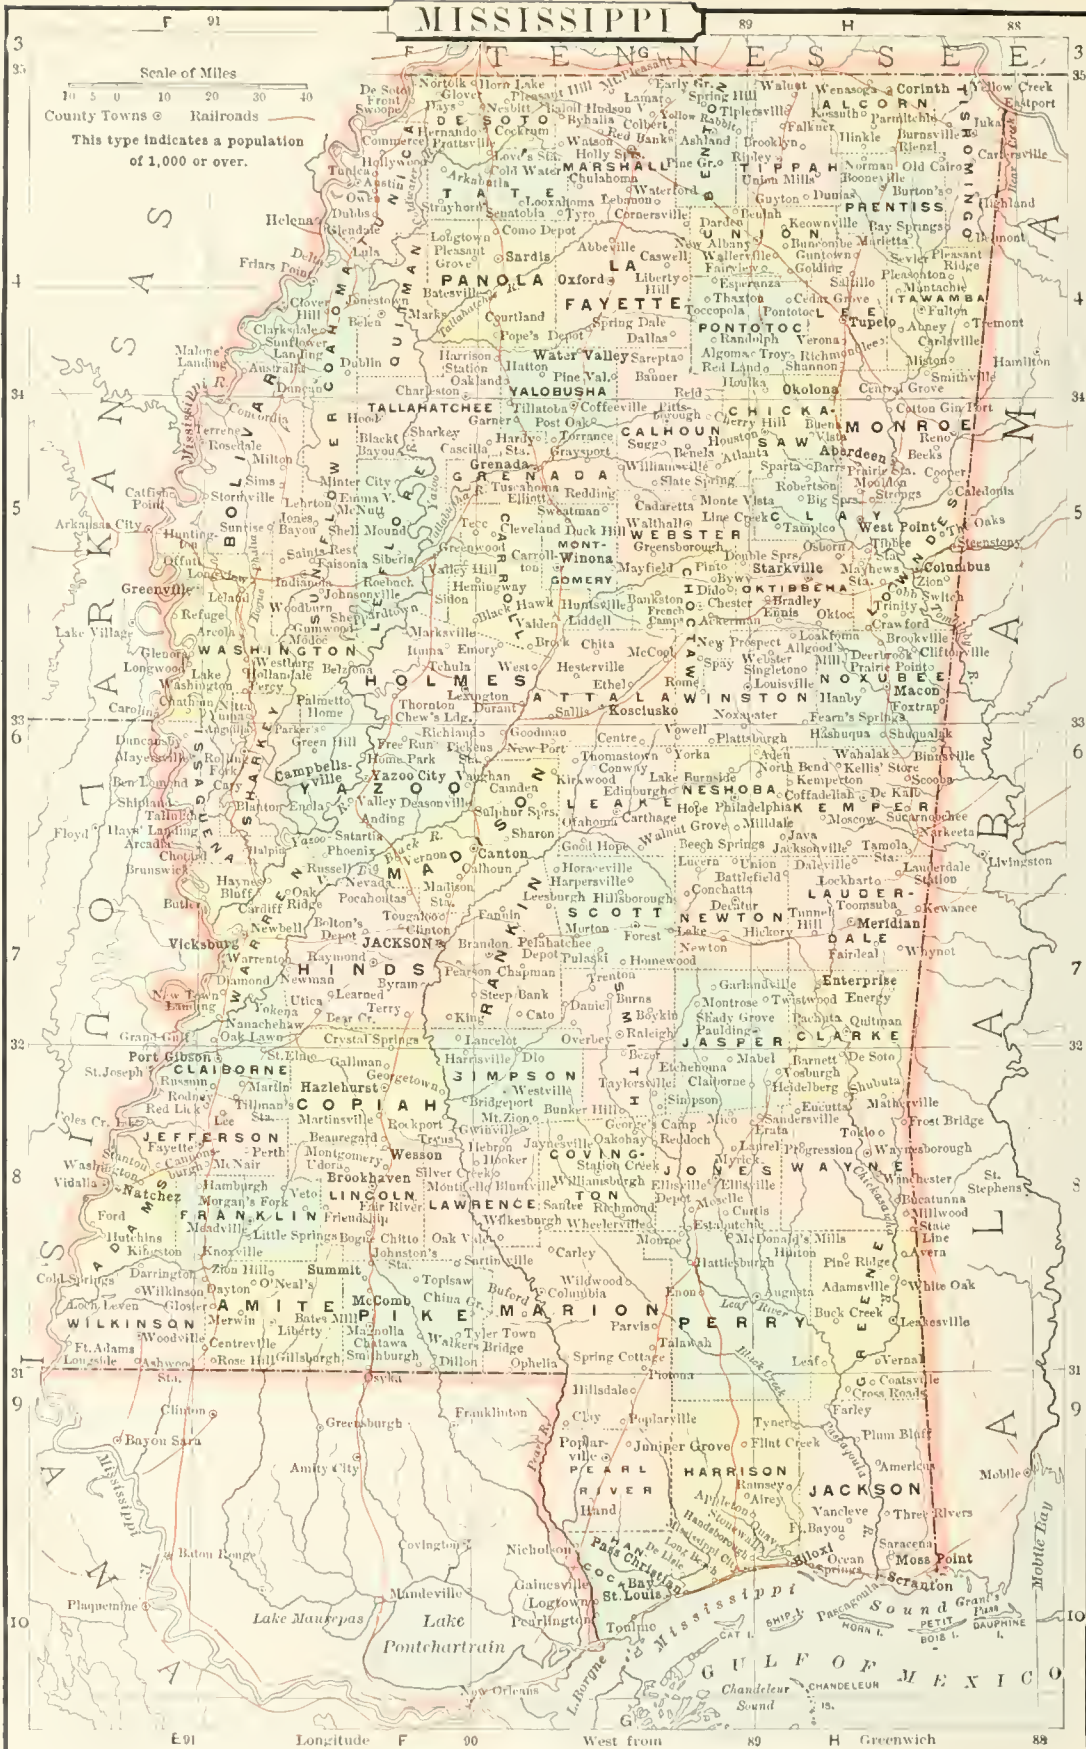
MISSISSIPPI

F 91 89 H 88

T E N N E S S E E

Scale of Miles
10 5 0 10 20 30 40
County Towns ⊙ Railroads
This type indicates a population of 1,000 or over.

ARKANSAS

LOUISIANA

ALABAMA

De Soto Front Swope
Nortolk Glover Days
Horn Lake Nesbitt
Pleasant Hill Hudson V.
Byhalia
Early Gr. Spring Hill Lamar
Tiplersville Walnut
Wenasoga Corinth
Yellow Creek Eastport
ALCORN
Kossuth
Farmington
Iuka
Hernando Prattsville Commerce
DE SOTO
Cockrum
Watson
Red Banks
Colbert
Ashland
Falkner Hinkle Burnsville
TISHOMINGO
Hollywood Tunica Austin
Love's Sta. Cold Water
Holly Sprs.
MARSHALL
Pine Gr.
Ripley
TIPPAH
Norman Old Carrollville
Booneville
Owen Dubbs
TATE
Arkabutla
Chulahoma
Strayhorn Senatobia Tyro
Looxahoma
Waterford
Cornersville
Union Mills
Guyton Dumas
PRENTISS
Burton's
Highland
Helena
Glendale
Lula
Longtown Pleasant Grove
Como Depot Sardis
Abbeville
Darden Beulah
New Albany
UNION
Keownville Bay Springs
Burnsonbe Marietta
Belmont
Friars Point
Clover Hill
Jonestown
Batesville
PANOLA
Oxford
LAFAYETTE
Caswell
Liberty Hill
Wallerville
Fairview
Esperanza
Golding
Guntown
Saltillo
Sevier Pleasant Ridge
Plantersville
Mantachie
ITAWAMBA
Fulton
Tremont
Clarksdale Sunflower Landing
COAHOMA
Marks
Courtland
Thaxton
Toccopola
Cedar Grove
PONTOTOC
Tupelo
Auburn
Spring Dale
Pope's Depot
Dallas
Randolph
Verona
Carlsville
Malone's Landing
Belen
Dublin
Harrison Station
Water Valley
Hatton
Sarepta
Algoma
Troy
Richmond
Mooreville
Smithville
Hamilton
Duncan
QUITMAN
Charleston
Oakland
Pine Val.
Banner
Red Land
Shannon
Houlka
Okolona
Central Grove
Concordia
Terrene
Rosedale
TALLAHATCHEE
YALOBUSHA
Tillatoba
Coffeeville
Pitts-borough
Reid
CHICKASAW
Cotton Gin Port
Hood
Garner
Post Oak
Cherry Hill
Buena Vista
MONROE
Milton
Blackt Bayou
Sharkey
Casilla
Hardy Sts.
Torrance
Grayport
CALHOUN
Sugg
Houston
Benela
Atlanta
Aberdeen
Reno
Becks
Sims
Stormville
Minter City
Emma V.
Grenada
GRENADA
Tuscahoma
Williamsville
Slate Spring
Sparta
Barrs
Prairie Sta.
De Kalb
Cooper
Caledonia
Catfish Point
Lehrton
Jones Bayou
McNutt
Shell Mound
Elliott
Redding
Sweatman
Cadaretta
Robertson
Big Spr.
Moulden
Strongs
Arkansas City
Sunrise
BOLIVAR
Saints Rest
Faisonia
Tchula
Teoc
Cleveland
Duck Hill
MONTGOMERY
Winona
Walthall
WEBSTER
Greensborough
Monte Vista
Line Creek
CLAY
Tampico
West Point
The Oaks
Hunting-ton
Offutt
Long Sw.
Lelaud
Indianola
Siberia
Greenwood
Valley Hill
Carrollton
Mayfield
Double Sprs.
Osborn
Tibbee
Steenston
Columbus
Greenville
Refuge
Arcola
Woodburn
Johnsonville
Roebuck
Hemingway
Sidon
Black Hawk
Huntsville
Bankston
French Camp
Pinto
Byway
Dido
Chester
OKTIBBEHA
Starkville
Bradley
Mayhews Sta.
LOWNDES
Zion
Cobb Switch
Trinity
Lake Village
Glenora
Longwood
Lake Washington
Stoneville
WASHINGTON
Westburg
Hollandale
Cammwood
Modoc
Belzona
Sheppardtown
Marksville
Itinna
Tchula
Vaiden
Liddell
Brock
CARROLL
Ackerman
New Prospect
Webster
Loakfoma
Allgood's Mill
Crawford
Brookville
Deerbrook
Prairie Point
Cliftonville
Spay
Chatham
Carolina
Percy
SUNFLOWER
Palmetto Home
HOLMES
Richland
Emory
West
Lexington
Chita
Hesterville
McCool
CHOCTAW
Singleton
Louisville
NOXUBEE
Macon
Yazoo
Nitta Yuma
Thornton
Chew's Ldg.
Durant
Ethel
Rome
Hanby
Fearn's Springs
Foxtrap
Duncansby
Mayersville
Rolling Fork
Parker's
Green Hill
Free Run
Home Park
Pickens Sta.
Goodman
New Port
Sallis
ATTALA
Kosciusko
WINSTON
Noxapater
Plattsburgh
Hashuqua
Shuqualak
Ben Lomond
Shipland
Tallulah
Cary
ISSAQUENA
Campbells-ville
YAZOO
Yazoo City
Vaughan
Camden
Centre
Thomastown
Conway
Yorka
Kirkwood
Lake Burnside
Edinburgh
Aden
North Bend
Kemperton
Wahalak
Kellis' Store
Binnsville
Scooba
Blanton
Enola
Valley
Deasonville
Anding
Sulphur Sprs.
LEAKE
NESHOBA
Hope Philadelphia
Coffadeliah
KEMPER
De Kalb
Moscow
Sucarnochee
Floyd
Hays' Landing
Arcadia
Choctaw
Brunswick
SHARKEY
Satartia
Halpin
Phoenix
Black R.
Sharon
MADISON
Carthage
Ofahoma
Walnut Grove
Milldale
Java
Jacksonville
Tamola Sta.
Narkeeta
Vernon
Canton
Good Hope
Beech Springs
Union
Daleville
Lauderdale
Livingston
Haynes Bluff
Russell
Nevada
Calhoun
Horaceville
Harpersville
Lucern
Conchatta
Battlefield
Lockhart
Station
Butler
WARREN
Cardiff
Oak Ridge
Pocahontas
Madison Sta.
Leesburgh
Hillsborough
SCOTT
Decatur
NEWTON
Tunnel Hill
LAUDERDALE
Toomsuba
Kewanee
Newbell
Belton's Depot
Tougaloo
Clinton
Fannin
Morton
Forest
Lake
Newton
Hickory
Meridian
Vicksburg
JACKSON
Brandon
Pelahatchee Depot
Pulaski
Homewood
Fairdeal
Whynot
Warrenton
Diamond
Raymond
HINDS
Newman
Byram
Pearson
Chapman
RANKIN
Trenton
Burns
Boykin
Garlandville
Twistwood
Enterprise
Energy
Montrose
New Town Landing
Yokena
Utica
Learned
Terry
Steep Bank
SMITH
Daniel
Shady Grove
Paulding
Pachuta
Quitman
Grand Gulf
Oak Lawn
Nanacheaw
Dear Cr.
Crystal Springs
King
Cato
Raleigh
Lancelot
Overbey
JASPER
CLARKE
Port Gibson
Barnett
De Soto
CLAIBORNE
St. Joseph
St. Elmo
Gallman
Georgetown
Harrisville
Dlo
Bezer
Etcheboma
Mabel
Russum
Martin
Hazlehurst
SIMPSON
Westville
Taylorsville
Claiborne
Vosburgh
Heidelberg
Shubuta
Rodney
Red Lick
Lee
Tillman's Sta.
COPIAH
Bridgeport
Bunker Hill
Simpson
Eucutta
Mathville
Frost Bridge
Martinsville
Rockport
Mt. Zion
Gwinville
George's Camp
Mico
Sandersville
Erata
Toklo
Waynesborough
Coles Cr.
JEFFERSON
Fayette
Perth
Beauregard
Tyrus
Hebron
Jaynesville
Oakohay
Reddoch
Laurel
Progression
Union Ch.
McNair
Montgomery
Udora
Wesson
Hooker
COVINGTON
Station Creek
JONES
Myrick
Ellisville
WAYNE
Winchester
St. Stephens
Washington
Vidalla
Natchez
ADAMS
Hamburgh
Morgan's Fork
Veto
Brookhaven
LINCOLN
Silver Creek
Monticello
Bluntville
Williamsburgh
Ellisville
Bucatunna
Millwood
State Line
Ford
FRANKLIN
Meadville
Friendship
Fair River
LAWRENCE
Santee
Richmond
Depot
Moselle
Curtis
Hutchins
Kingston
Little Springs
Bogue Chitto
Johnston's Sta.
Oak Vale
Wilkesburgh
Wheelersville
Estabutchie
McDonald's Mills
Avera
Knoxville
Zion Hill
Summit
Carley
Monroe
Hattiesburgh
Hinton
Pine Ridge
GREENE
Cold Springs
Darrington
Dayton
O'Neal's
Sartinville
Wildwood
Augusta
Adamsville
White Oak
Wilkinson
Gloster
AMITE
McComb
Topisaw
China Gr.
Buford
Columbia
Enon
Leaf River
Buck Creek
Leakesville
Loch Leven
WILKINSON
Merwin
Bates Mill
PIKE
MARION
PERRY
Woodville
Centreville
Liberty
Magnolia
Chatawa
Tyler Town
Walker's Bridge
Parvis
Talawah
Ft. Adams
Loutsdale
Ashwood
Rose Hill
Gillsburgh
Smithburgh
Dillon
Ophelia
Spring Cottage
Leaf
Vernal
Sta.
Osyka
Pistoria
Coatsville
Cross Roads
Hillsdale
Clinton
Franklinton
Clay
Poplarville
Tyner
Farley
Bayou Sara
Greensburgh
Poplarville
Juniper Grove
Flint Creek
Plum Bluff
Amity City
PEARL RIVER
HARRISON
Ramsey
Airey
JACKSON
Americus
Mobile
Hand
Vancleve
Three Rivers
Ft. Bayou
Saracena
Mobile Bay
Baton Rouge
Covington
Nicholson
Pass Christian
HANCOCK
Bay St. Louis
De Lisle
Long Beach
Mississippi City
Handsborough
Stonewall
Quarry
Biloxi
Ocean Springs
Pascagoula
Moss Point
Scranton
Mandeville
Gainesville
Logtown
Pearlington
Tonline
Pascagoula
Grant's Pass
Plaquemine
Lake Maurepas
Lake Pontchartrain
Mississippi Sound
SHIP I.
CAT I.
HORN I.
PETIT BOIS I.
DAUPHINE I.
GULF OF MEXICO
New Orleans
L. Borgne
Chandeleur Sound
CHANDELEUR IS.
Pearl R.
Black Creek
Chickasawhay
Pascagoula
Tombigbee
Bear Creek
Mississippi R.
Sunflower R.
Deer Cr.
Bogue Phalia
Yazoo R.
Tallahatchie R.
Yalobusha R.
Big Black R.

3 4 5 6 7 8 9 10
35 34 33 32 31

E 91 Longitude F 90 West from 89 H Greenwich 88